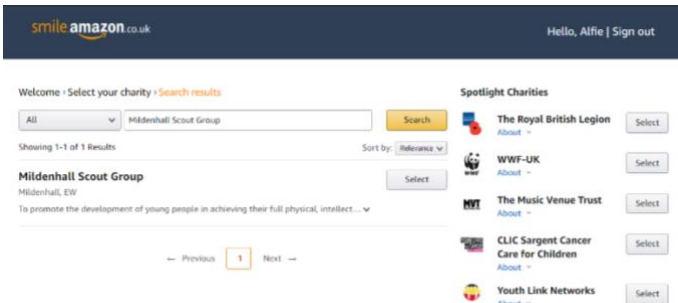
smile amazon.co.uk

Hello, Alfie | Sign out

Welcome › Select your charity › Search results

All

Mildenhall Scout Group

Search

Showing 1-1 of 1 Results

Sort by: Relevance

Mildenhall Scout Group

Mildenhall, EW

To promote the development of young people in achieving their full physical, intellect...

Select

← Previous 1 Next →

Spotlight Charities

The Royal British Legion
About

Select

WWF-UK
About

Select

The Music Venue Trust
About

Select

CLIC Sargent Cancer Care for Children
About

Select

Youth Link Networks
About

Select